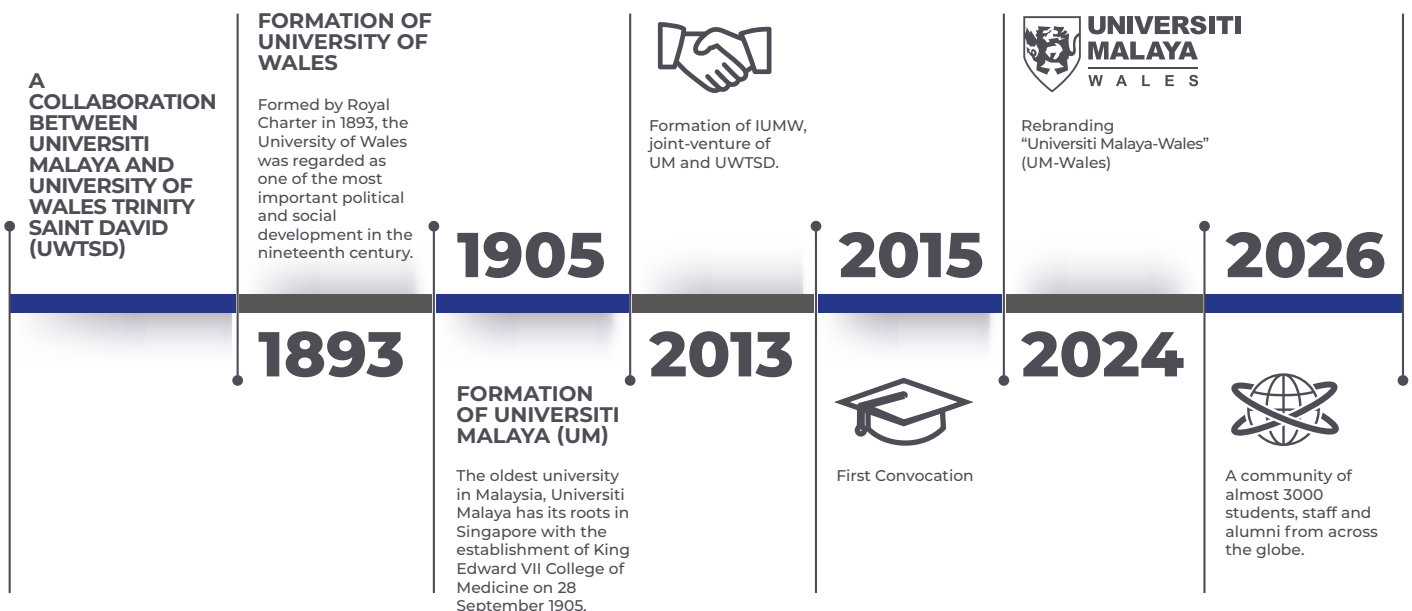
A COLLABORATION BETWEEN UNIVERSITI MALAYA AND UNIVERSITY OF WALES TRINITY SAINT DAVID (UWTSD)

FORMATION OF UNIVERSITY OF WALES

Formed by Royal Charter in 1893, the University of Wales was regarded as one of the most important political and social development in the nineteenth century.

1893

1905

FORMATION OF UNIVERSITI MALAYA (UM)

The oldest university in Malaysia, Universiti Malaya has its roots in Singapore with the establishment of King Edward VII College of Medicine on 28 September 1905.

Formation of IUMW, joint-venture of UM and UWTSD.

2013

2015

First Convocation

UNIVERSITI MALAYA WALES

Rebranding "Universiti Malaya-Wales" (UM-Wales)

2024

2026

A community of almost 3000 students, staff and alumni from across the globe.